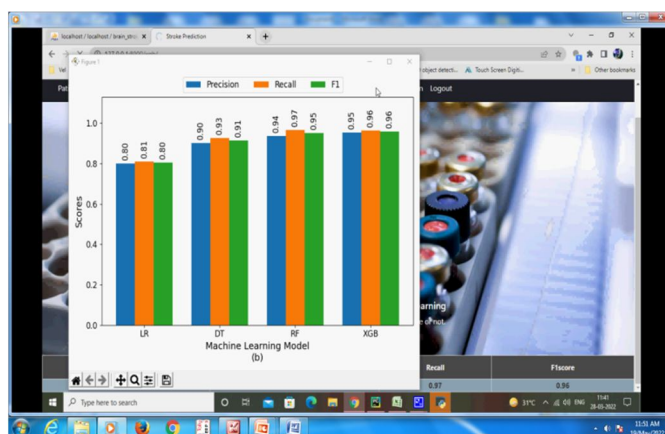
localhost / localhost / brain_str ×
Stroke Prediction ×
+
127.0.0.1:8000/...
Figure 1
object detect...
Touch Screen Digit...
Other bookmarks
Pat
Logout

Precision
Recall
F1

| | Precision | Recall | F1 |
|---|---|---|---|
| LR | 0.80 | 0.81 | 0.80 |
| DT | 0.90 | 0.93 | 0.91 |
| RF | 0.94 | 0.97 | 0.95 |
| XGB | 0.95 | 0.96 | 0.96 |

1.0
0.8
0.6
0.4
0.2
0.0
Scores
Machine Learning Model
(b)

arning
e or not

Recall
F1score
0.97
0.96

Type here to search
31°C
ENG
11:41
28-03-2022
11:51 AM